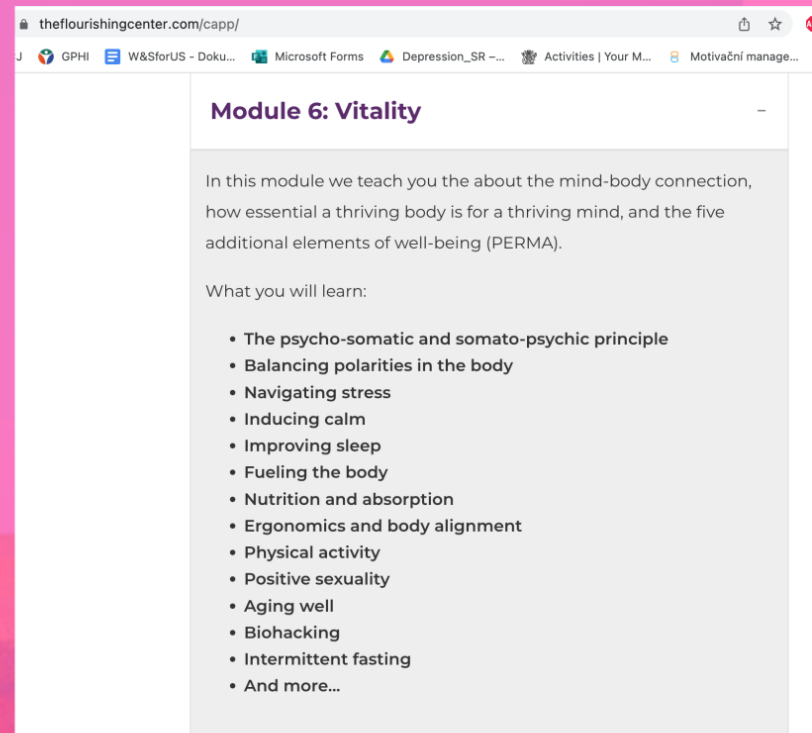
theflourishingcenter.com/capp/

J GPHI W&SforUS - Doku... Microsoft Forms Depression_SR –... Activities | Your M... Motivační manage...

Module 6: Vitality

–

In this module we teach you the about the mind-body connection, how essential a thriving body is for a thriving mind, and the five additional elements of well-being (PERMA).

What you will learn:

- The psycho-somatic and somato-psychic principle
- Balancing polarities in the body
- Navigating stress
- Inducing calm
- Improving sleep
- Fueling the body
- Nutrition and absorption
- Ergonomics and body alignment
- Physical activity
- Positive sexuality
- Aging well
- Biohacking
- Intermittent fasting
- And more...